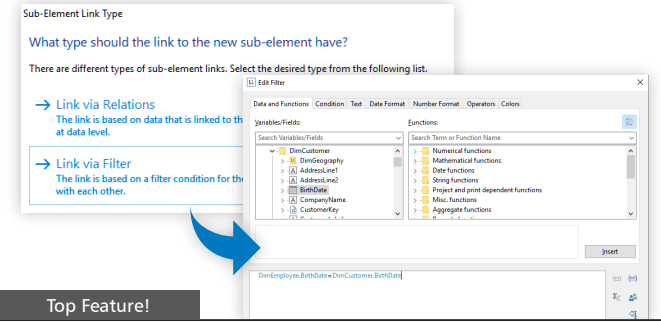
Sub-Element Link Type

What type should the link to the new sub-element have?

There are different types of sub-element links. Select the desired type from the following list.

→ Link via Relations
The link is based on data that is linked to th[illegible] at data level.

→ Link via Filter
The link is based on a filter condition for the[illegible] with each other.

Edit Filter

Data and Functions | Condition | Text | Date Format | Number Format | Operators | Colors

Variables/Fields:

Search Variables/Fields

DimCustomer
DimGeography
AddressLine1
AddressLine2
BirthDate
CompanyName
CustomerKey

Functions:

Search Term or Function Name

Numerical functions
Mathematical functions
Date functions
String functions
Project and print dependent functions
Misc. functions
Aggregate functions

Insert

DimEmployee.BirthDate=DimCustomer.BirthDate

Top Feature!